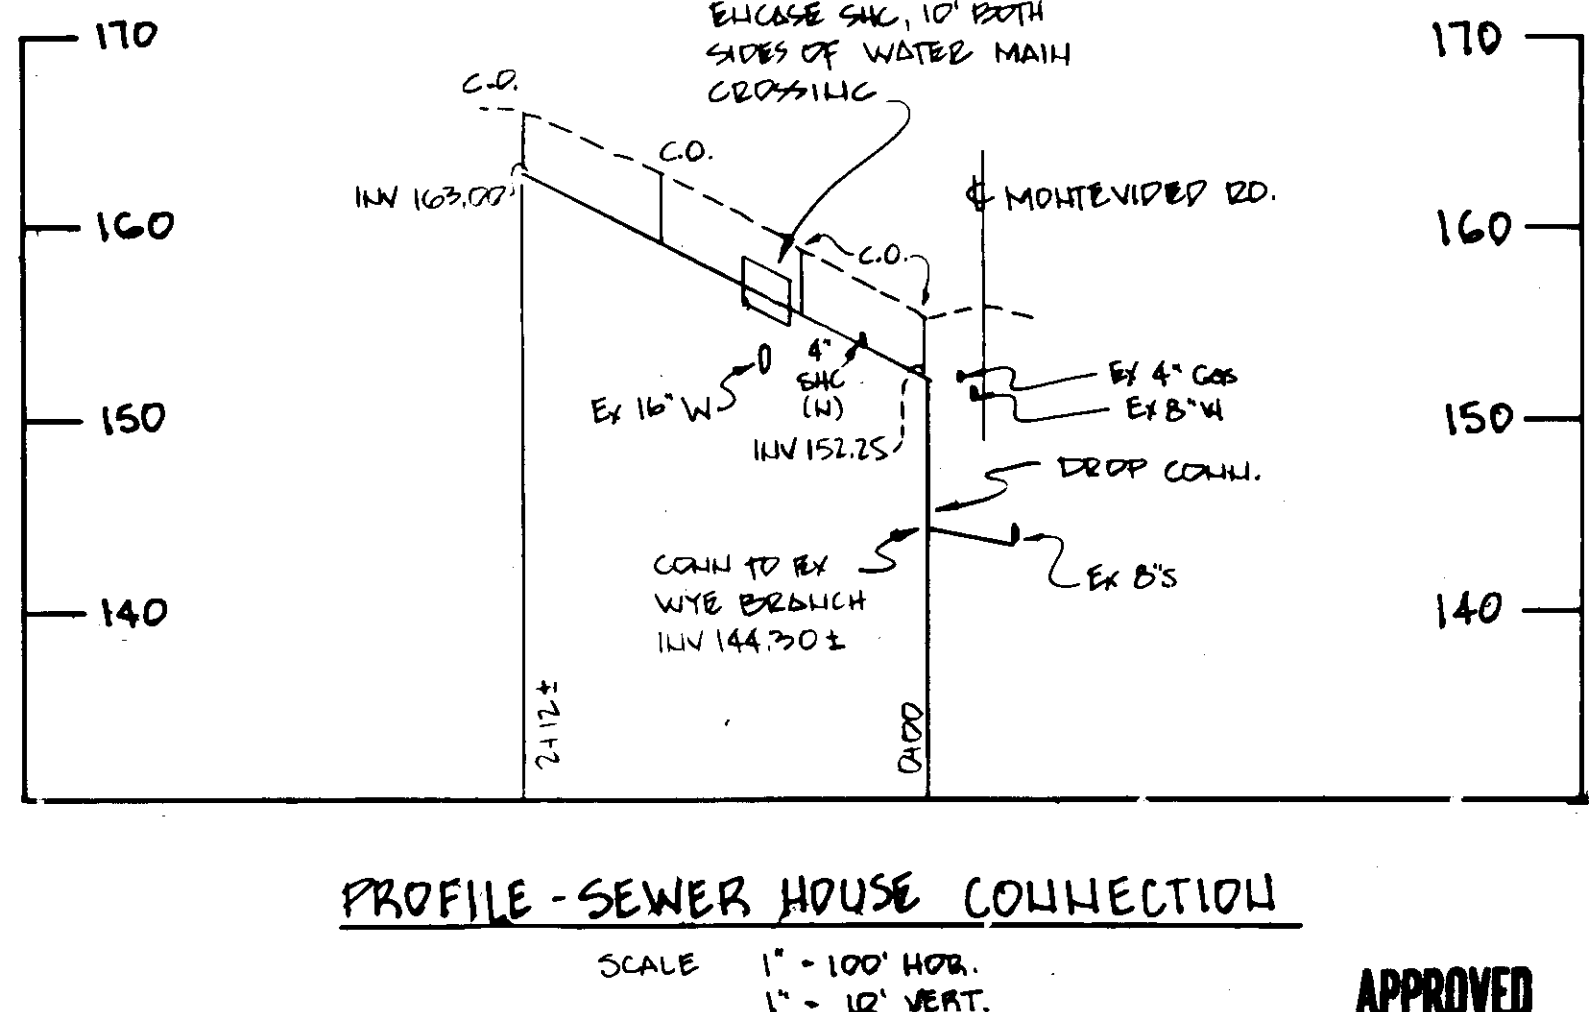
170

160

150

140

ENCASE SHC, 10' BOTH SIDES OF WATER MAIN CROSSING

C.O.

C.O.

C.O.

INV 163.00

℄ MONTEVIDEO RD.

4" SHC (N)

Ex 16" W

INV 152.25

Ex 4" Gas

Ex 8" W

DROP CONN.

CONN TO EX WYE BRANCH INV 144.30±

Ex 8"S

2+12±

0+00

170

160

150

140

PROFILE - SEWER HOUSE CONNECTION

SCALE 1" - 100' HOR.
1" - 10' VERT.

APPROVED